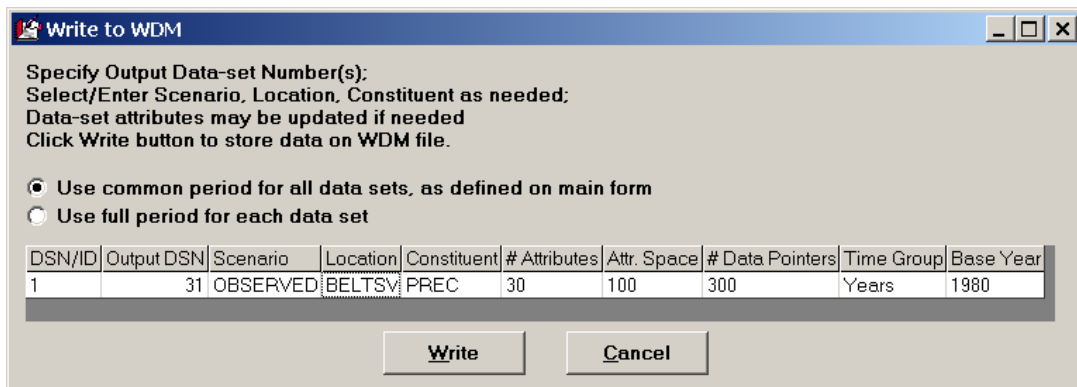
Write to WDM

Specify Output Data-set Number(s);
Select/Enter Scenario, Location, Constituent as needed;
Data-set attributes may be updated if needed
Click Write button to store data on WDM file.

Use common period for all data sets, as defined on main form
Use full period for each data set

| DSN/ID | Output DSN | Scenario | Location | Constituent | # Attributes | Attr. Space | # Data Pointers | Time Group | Base Year |
|---|---|---|---|---|---|---|---|---|---|
| 1 | 31 | OBSERVED | BELTSV | PREC | 30 | 100 | 300 | Years | 1980 |

Write
Cancel